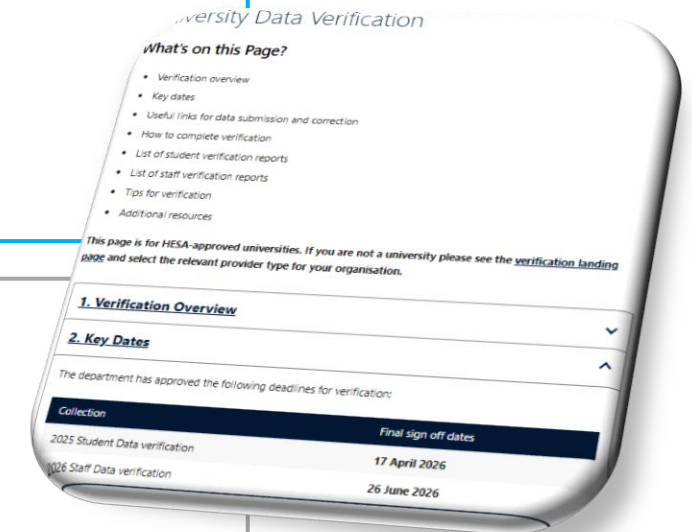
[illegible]versity Data Verification

What's on this Page?

- Verification overview
- Key dates
- Useful links for data submission and correction
- How to complete verification
- List of student verification reports
- List of staff verification reports
- Tips for verification
- Additional resources

This page is for HESA-approved universities. If you are not a university please see the verification landing page and select the relevant provider type for your organisation.

1. Verification Overview

2. Key Dates

The department has approved the following deadlines for verification:

| Collection | Final sign off dates |
|---|---|
| 2025 Student Data verification | 17 April 2026 |
| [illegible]026 Staff Data verification | 26 June 2026 |